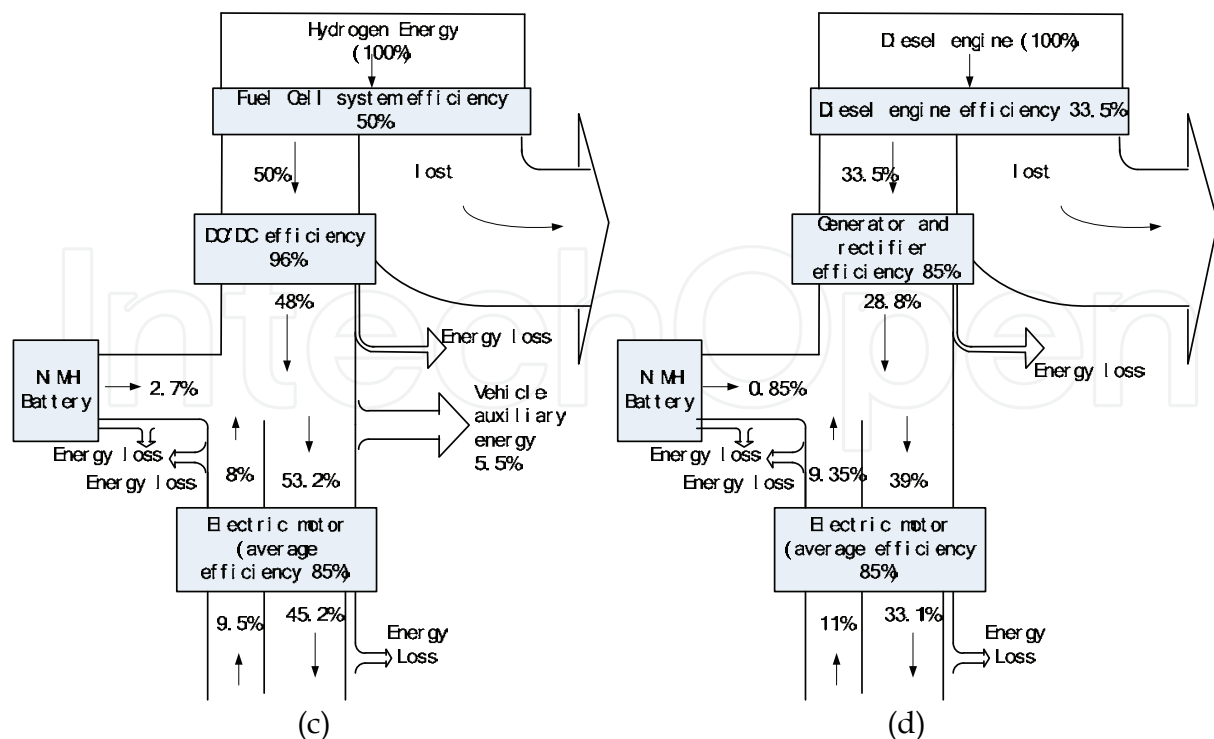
Hydrogen Energy (100%)

Fuel Cell system efficiency 50%

50%

lost

DC/DC efficiency 96%

48%

Energy loss

NiMH Battery

2.7%

Vehicle auxiliary energy 5.5%

Energy loss

Energy loss

8%

53.2%

Electric motor (average efficiency 85%)

9.5%

45.2%

Energy Loss

(c)

Diesel engine (100%)

Diesel engine efficiency 33.5%

33.5%

lost

Generator and rectifier efficiency 85%

28.8%

Energy loss

NiMH Battery

0.85%

Energy loss

Energy loss

9.35%

39%

Electric motor (average efficiency 85%)

11%

33.1%

Energy Loss

(d)